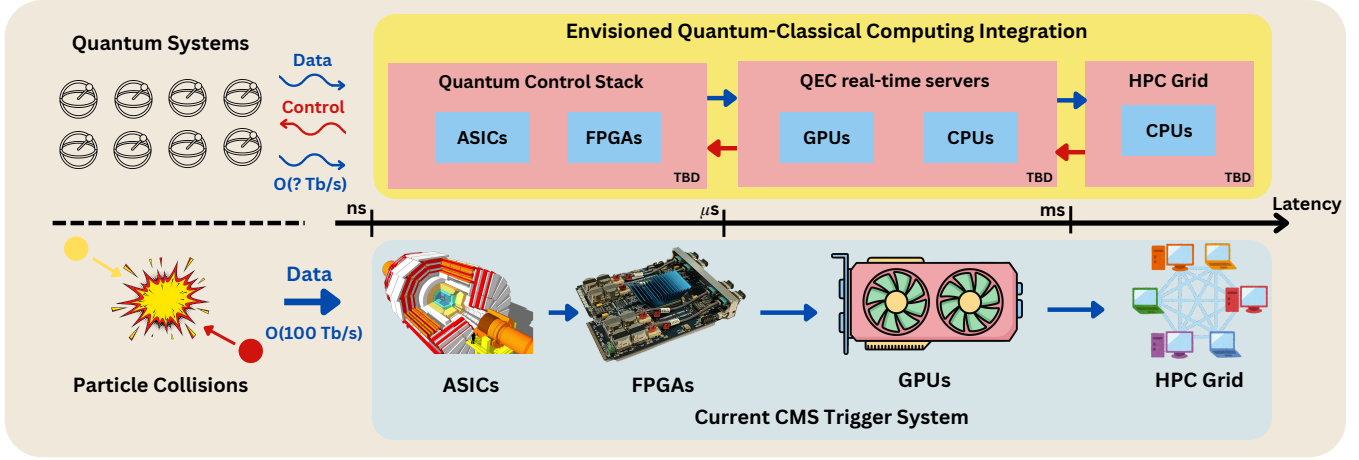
Quantum Systems

Data

Control

O(? Tb/s)

Envisioned Quantum-Classical Computing Integration

Quantum Control Stack

ASICs

FPGAs

TBD

QEC real-time servers

GPUs

CPUs

TBD

HPC Grid

CPUs

TBD

ns

$\mu$s

ms

Latency

Data

O(100 Tb/s)

Particle Collisions

ASICs

FPGAs

GPUs

HPC Grid

Current CMS Trigger System